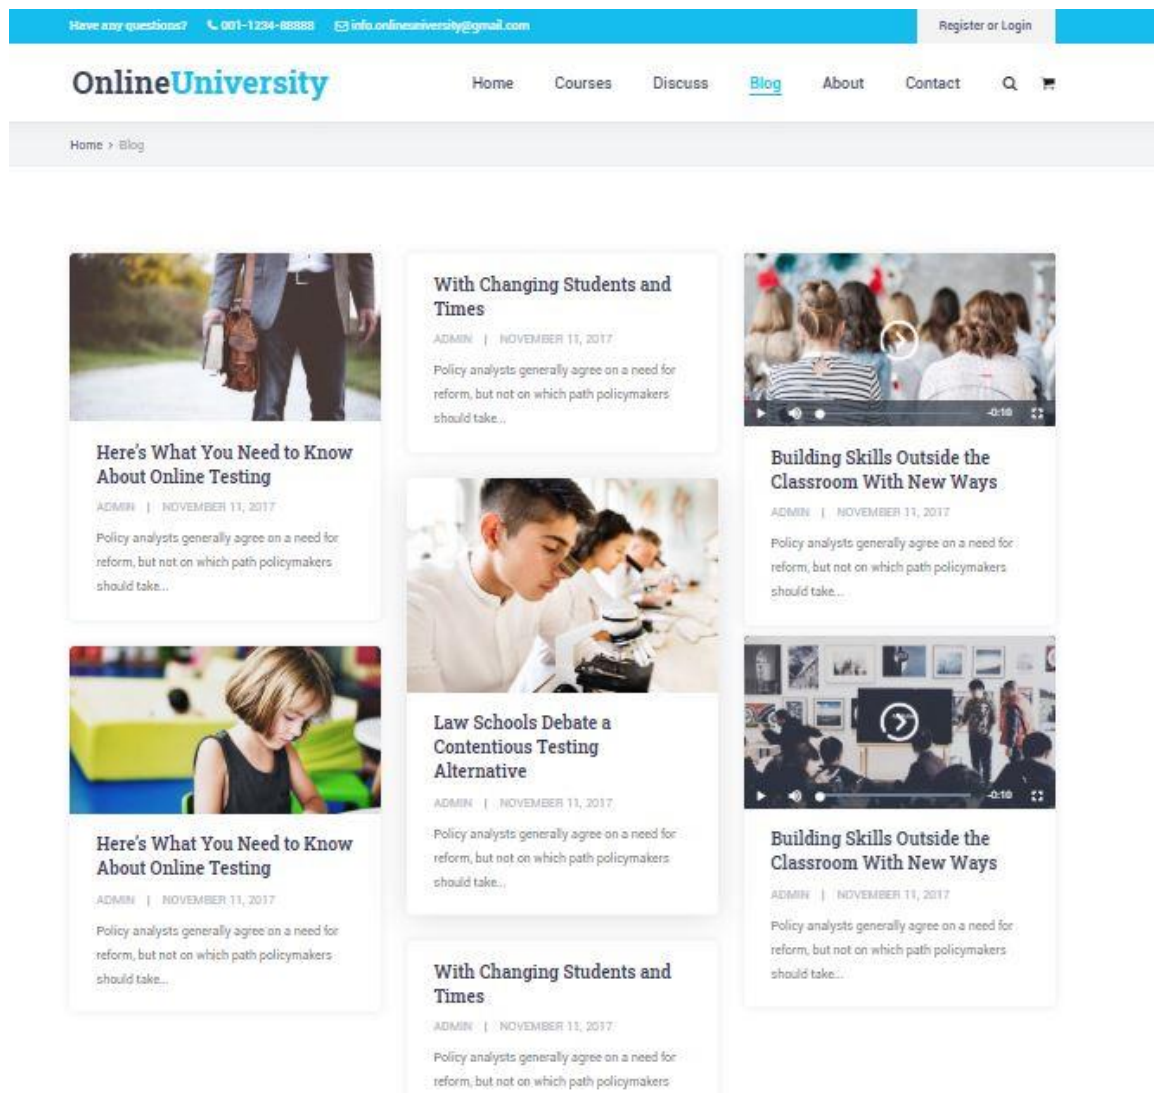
Have any questions? 001-1234-88888 info.onlineuniversity@gmail.com Register or Login

OnlineUniversity

Home Courses Discuss Blog About Contact

Home > Blog

Here's What You Need to Know About Online Testing

ADMIN | NOVEMBER 11, 2017

Policy analysts generally agree on a need for reform, but not on which path policymakers should take...

Here's What You Need to Know About Online Testing

ADMIN | NOVEMBER 11, 2017

Policy analysts generally agree on a need for reform, but not on which path policymakers should take...

With Changing Students and Times

ADMIN | NOVEMBER 11, 2017

Policy analysts generally agree on a need for reform, but not on which path policymakers should take...

Law Schools Debate a Contentious Testing Alternative

ADMIN | NOVEMBER 11, 2017

Policy analysts generally agree on a need for reform, but not on which path policymakers should take...

With Changing Students and Times

ADMIN | NOVEMBER 11, 2017

Policy analysts generally agree on a need for reform, but not on which path policymakers

-0:10

Building Skills Outside the Classroom With New Ways

ADMIN | NOVEMBER 11, 2017

Policy analysts generally agree on a need for reform, but not on which path policymakers should take...

-0:10

Building Skills Outside the Classroom With New Ways

ADMIN | NOVEMBER 11, 2017

Policy analysts generally agree on a need for reform, but not on which path policymakers should take...